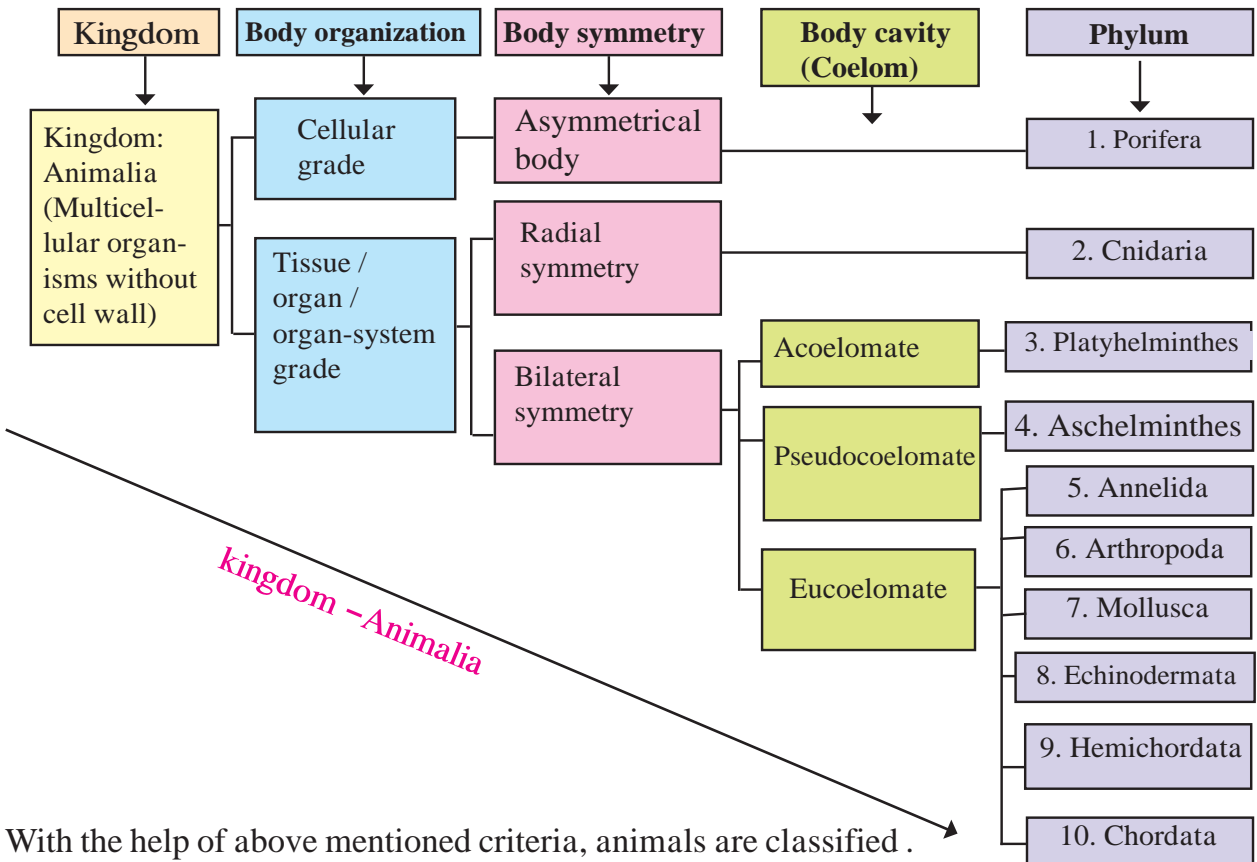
Kingdom

Body organization

Body symmetry

Body cavity (Coelom)

Phylum

Kingdom: Animalia (Multicellular organisms without cell wall)

Cellular grade

Tissue / organ / organ-system grade

Asymmetrical body

Radial symmetry

Bilateral symmetry

Acoelomate

Pseudocoelomate

Eucoelomate

1. Porifera

2. Cnidaria

3. Platyhelminthes

4. Aschelminthes

5. Annelida

6. Arthropoda

7. Mollusca

8. Echinodermata

9. Hemichordata

10. Chordata

kingdom –Animalia

With the help of above mentioned criteria, animals are classified .